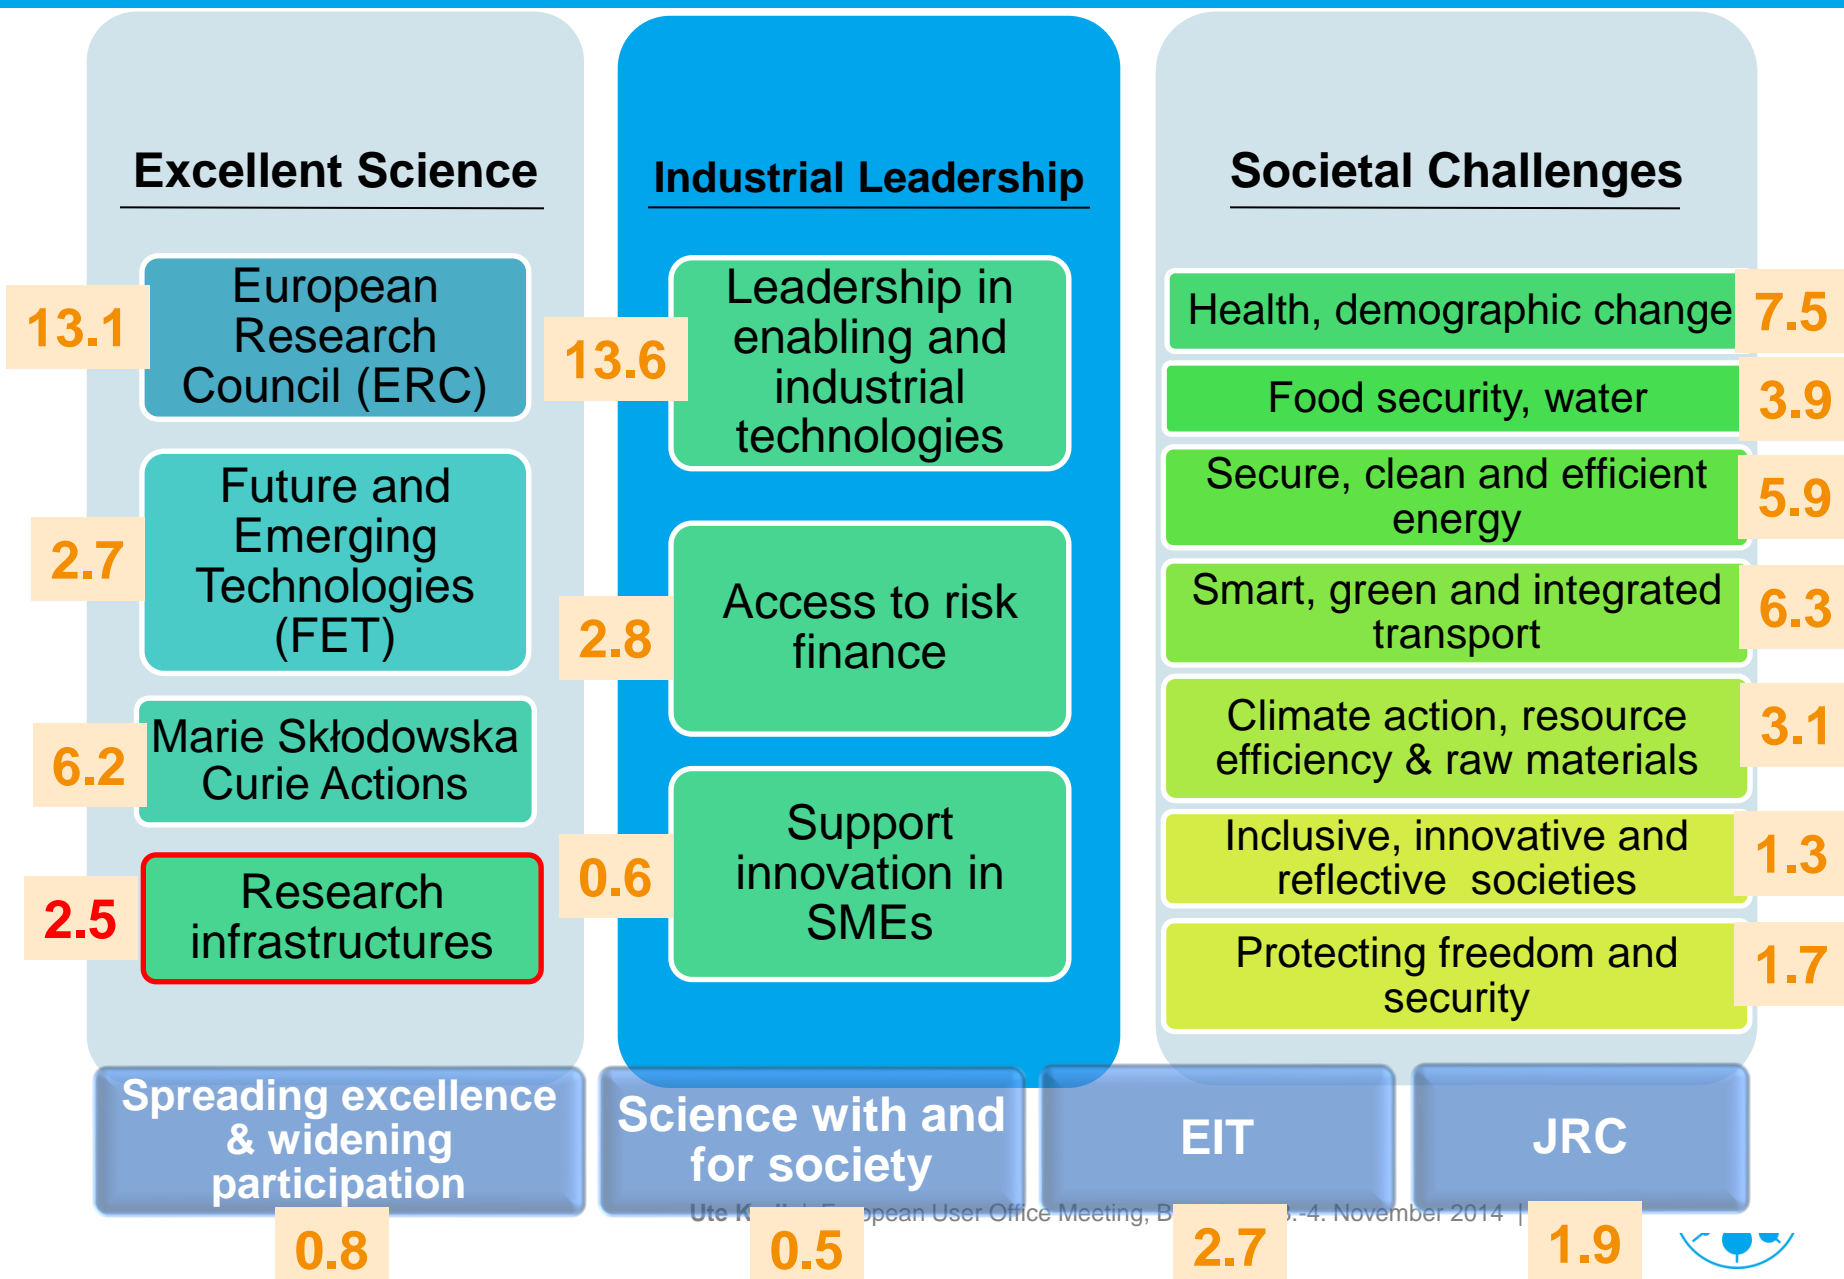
Excellent Science

13.1 European Research Council (ERC)

2.7 Future and Emerging Technologies (FET)

6.2 Marie Skłodowska Curie Actions

2.5 Research infrastructures

Industrial Leadership

13.6 Leadership in enabling and industrial technologies

2.8 Access to risk finance

0.6 Support innovation in SMEs

Societal Challenges

Health, demographic change 7.5

Food security, water 3.9

Secure, clean and efficient energy 5.9

Smart, green and integrated transport 6.3

Climate action, resource efficiency & raw materials 3.1

Inclusive, innovative and reflective societies 1.3

Protecting freedom and security 1.7

Spreading excellence & widening participation 0.8

Science with and for society 0.5

EIT 2.7

JRC 1.9

Ute K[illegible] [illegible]opean User Office Meeting, B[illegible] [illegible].-4. November 2014 |